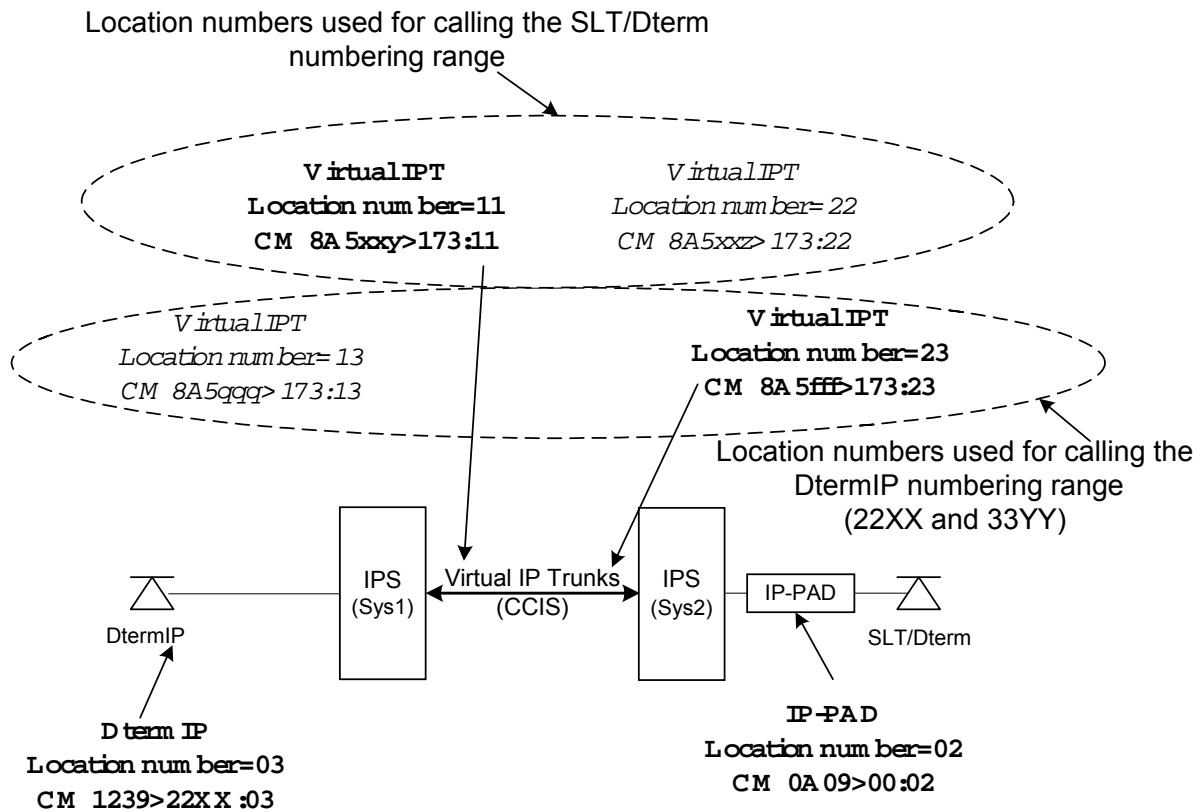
Location numbers used for calling the SLT/Dterm numbering range

VirtualIPT
Location number=11
CM 8A5xxy>173:11

VirtualIPT
Location number= 22
CM 8A5xxz> 173:22

VirtualIPT
Location number= 13
CM 8A5qqq> 173:13

VirtualIPT
Location number=23
CM 8A5fff>173:23

Location numbers used for calling the DtermIP numbering range (22XX and 33YY)

IPS (Sys1)

Virtual IP Trunks (CCIS)

IPS (Sys2)

IP-PAD

DtermIP

SLT/Dterm

DtermIP
Location number=03
CM 1239>22XX:03

IP-PAD
Location number=02
CM 0A09>00:02